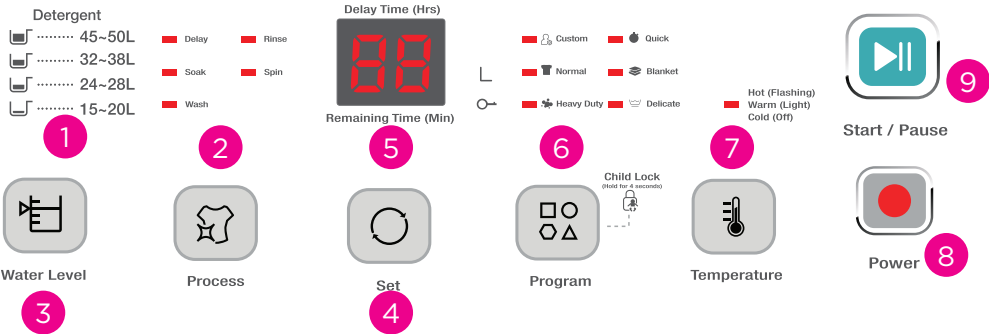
Detergent
········· 45~50L
········· 32~38L
········· 24~28L
········· 15~20L

1

Delay
Rinse
Soak
Spin
Wash

2

Delay Time (Hrs)
88
Remaining Time (Min)

5

Custom
Quick
Normal
Blanket
Heavy Duty
Delicate

6

Hot (Flashing)
Warm (Light)
Cold (Off)

7

9
Start / Pause

Water Level
3

Process

Set
4

Child Lock
(Hold for 4 seconds)

Program

Temperature

Power
8